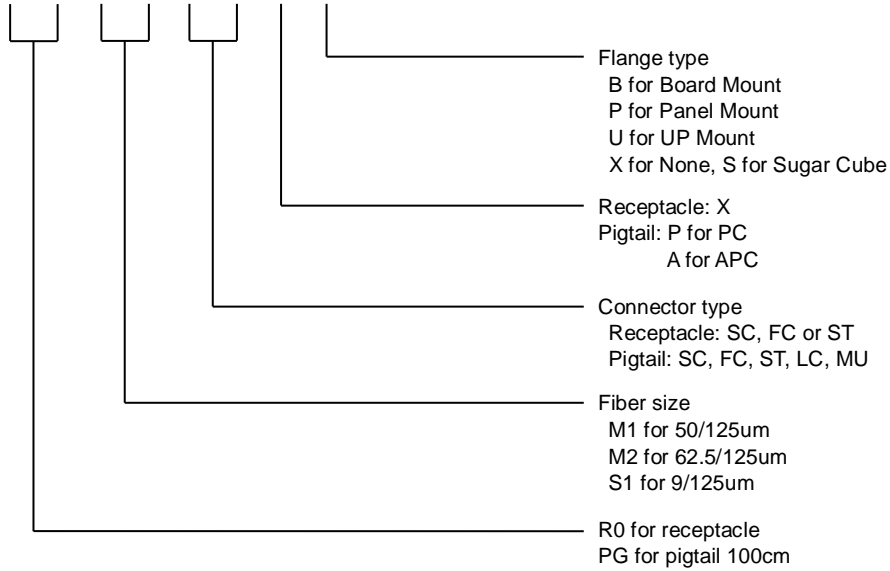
Flange type
B for Board Mount
P for Panel Mount
U for UP Mount
X for None, S for Sugar Cube

Receptacle: X
Pigtail: P for PC
A for APC

Connector type
Receptacle: SC, FC or ST
Pigtail: SC, FC, ST, LC, MU

Fiber size
M1 for 50/125um
M2 for 62.5/125um
S1 for 9/125um

R0 for receptacle
PG for pigtail 100cm